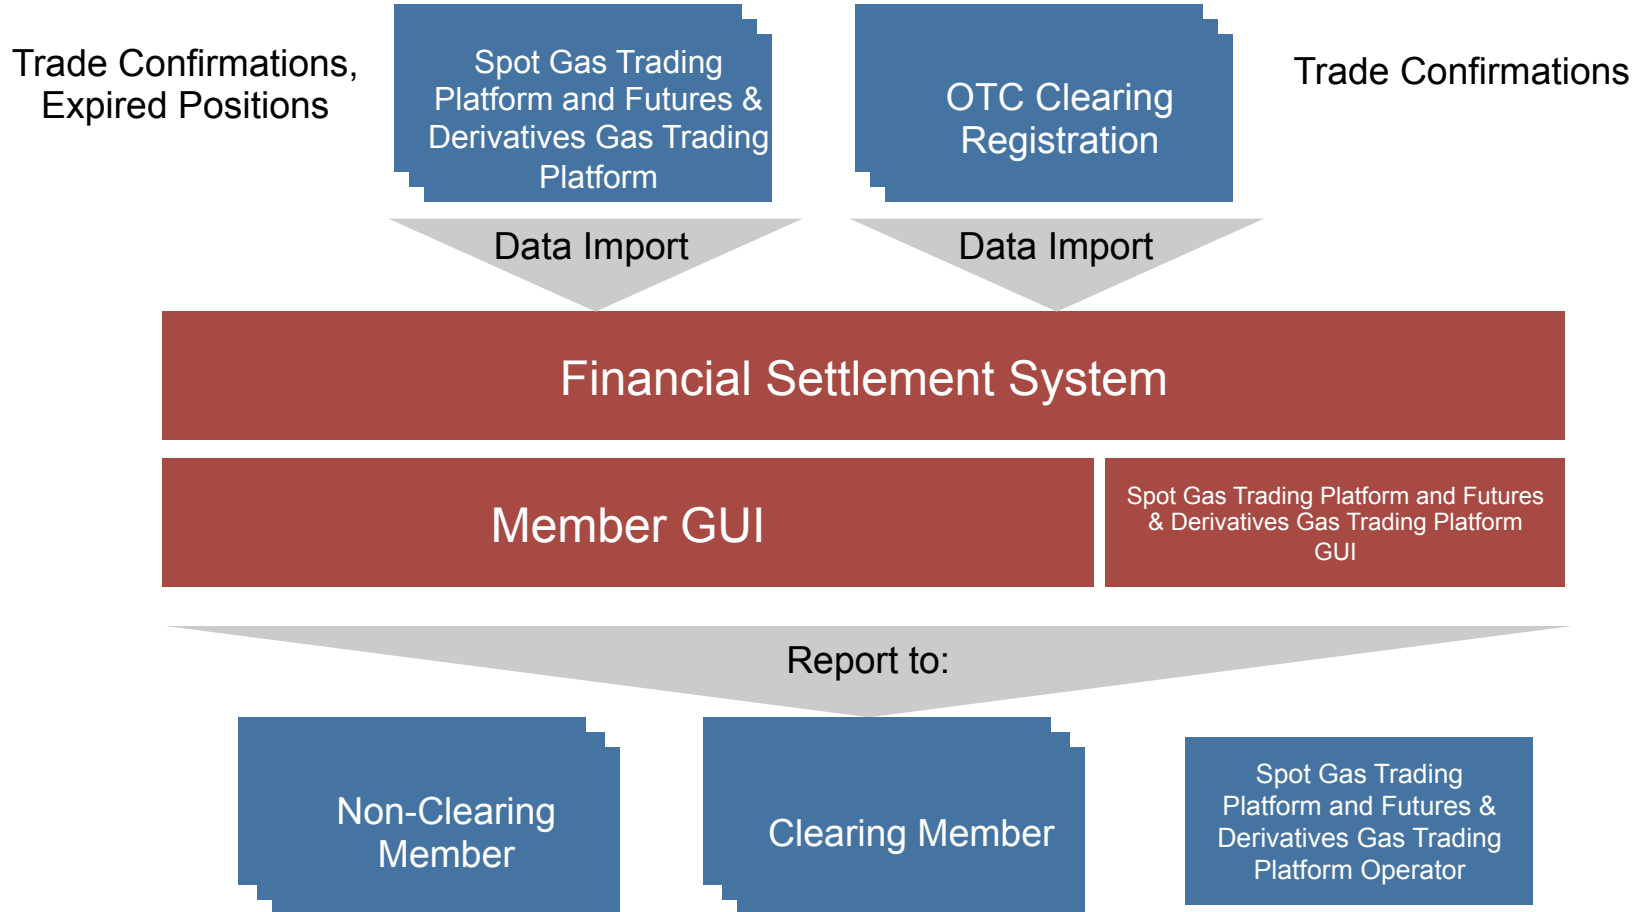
Trade Confirmations, Expired Positions

Spot Gas Trading Platform and Futures & Derivatives Gas Trading Platform

OTC Clearing Registration

Trade Confirmations

Data Import

Data Import

Financial Settlement System

Member GUI

Spot Gas Trading Platform and Futures & Derivatives Gas Trading Platform GUI

Report to:

Non-Clearing Member

Clearing Member

Spot Gas Trading Platform and Futures & Derivatives Gas Trading Platform Operator